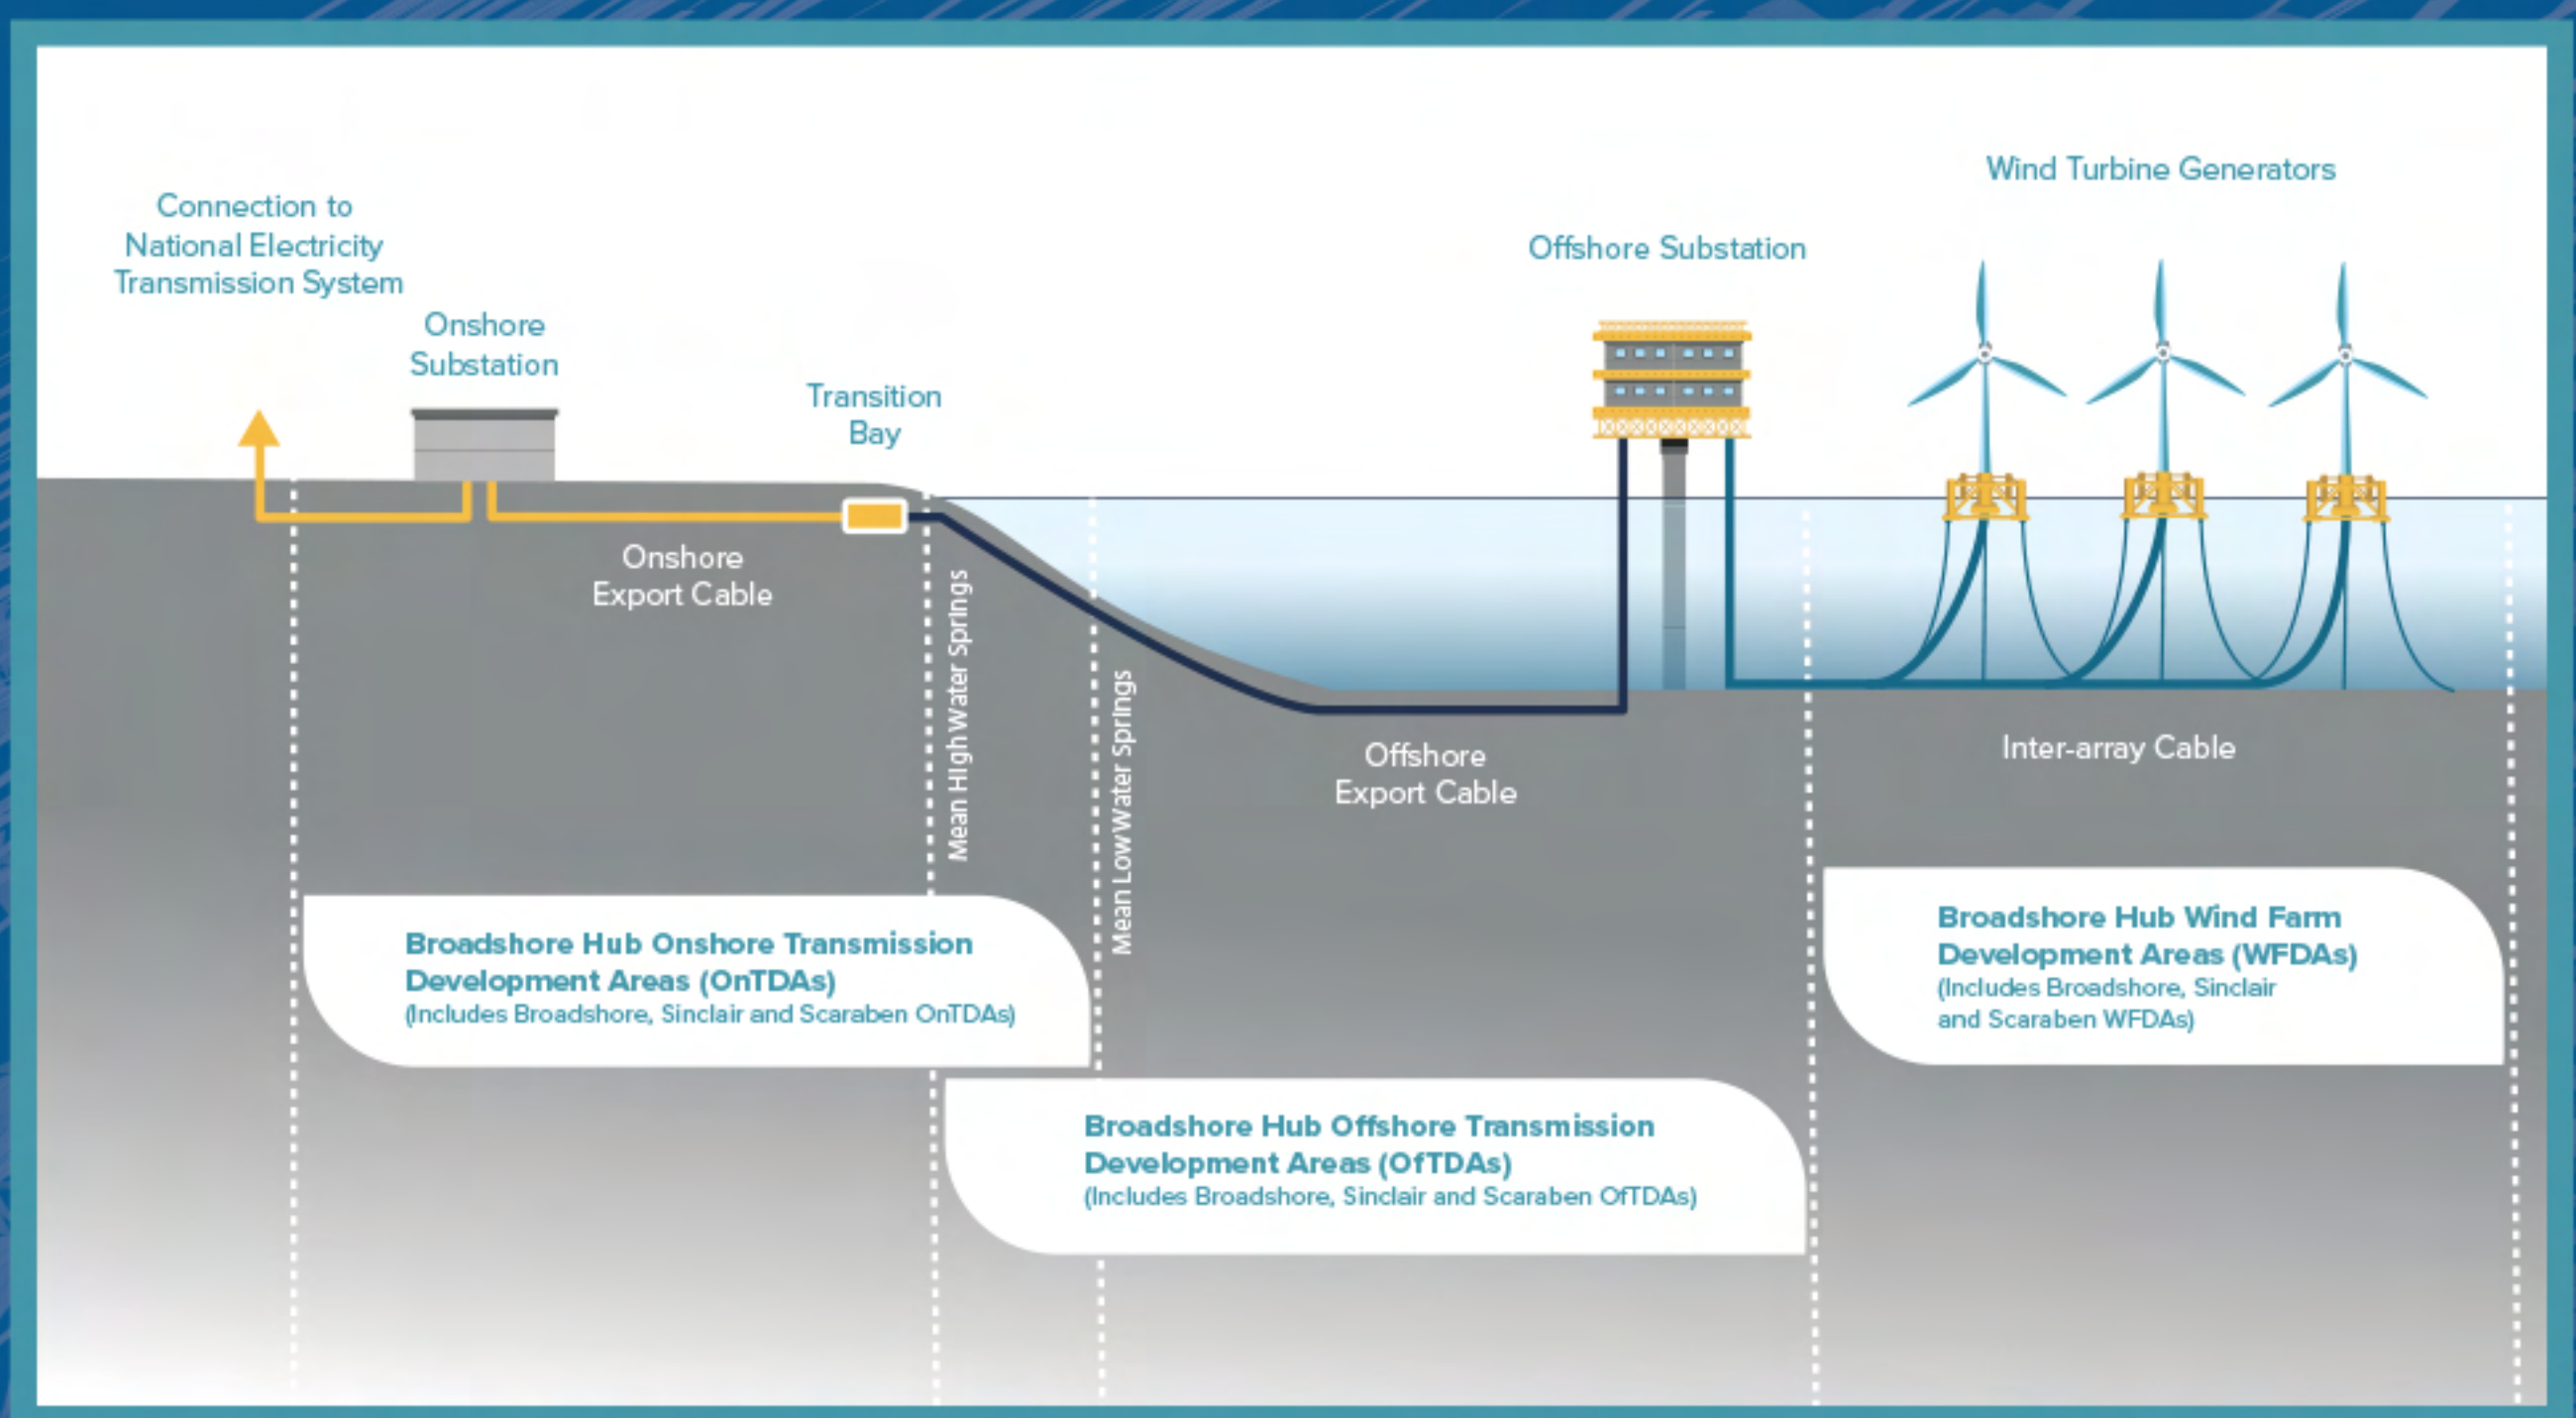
Wind Turbine Generators

Connection to National Electricity Transmission System

Offshore Substation

Onshore Substation

Transition Bay

Onshore Export Cable

Mean High Water Springs

Mean Low Water Springs

Offshore Export Cable

Inter-array Cable

Broadshore Hub Onshore Transmission Development Areas (OnTDAs)
(Includes Broadshore, Sinclair and Scaraben OnTDAs)

Broadshore Hub Wind Farm Development Areas (WFDAs)
(Includes Broadshore, Sinclair and Scaraben WFDAs)

Broadshore Hub Offshore Transmission Development Areas (OfTDAs)
(Includes Broadshore, Sinclair and Scaraben OfTDAs)